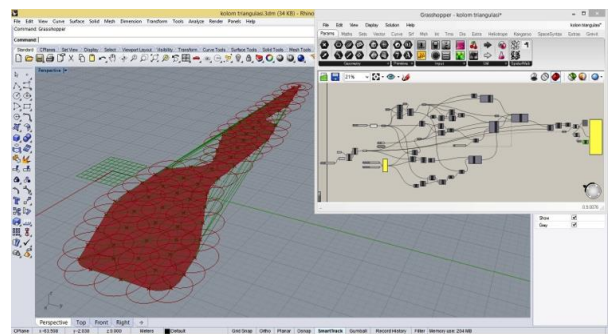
kolom triangulasi.3dm (34 KB) - Rhino
File Edit View Curve Surface Solid Mesh Dimension Transform Tools Analyze Render Panels Help
Command: Grasshopper
Command:
Standard CPlanes Set View Display Select Viewport Layout Visibility Transform Curve Tools Surface Tools Solid Tools Mesh Tools
Perspective
Grasshopper - kolom triangulasi*
File Edit View Display Solution Help
kolom triangulasi*
Params Maths Sets Vector Curve Surf Mesh Intersect Trns Dis Extra Heliotrope Kangaroo SpaceSyntax Extras Grev
Geometry Primitive Input Util
21%
0.9.0076
Show
Grey
Perspective Top Front Right
CPlane Meters Default Grid Snap Ortho Planar Osnap SmartTrack Gumball Record History Filter Memory use: 234 MB